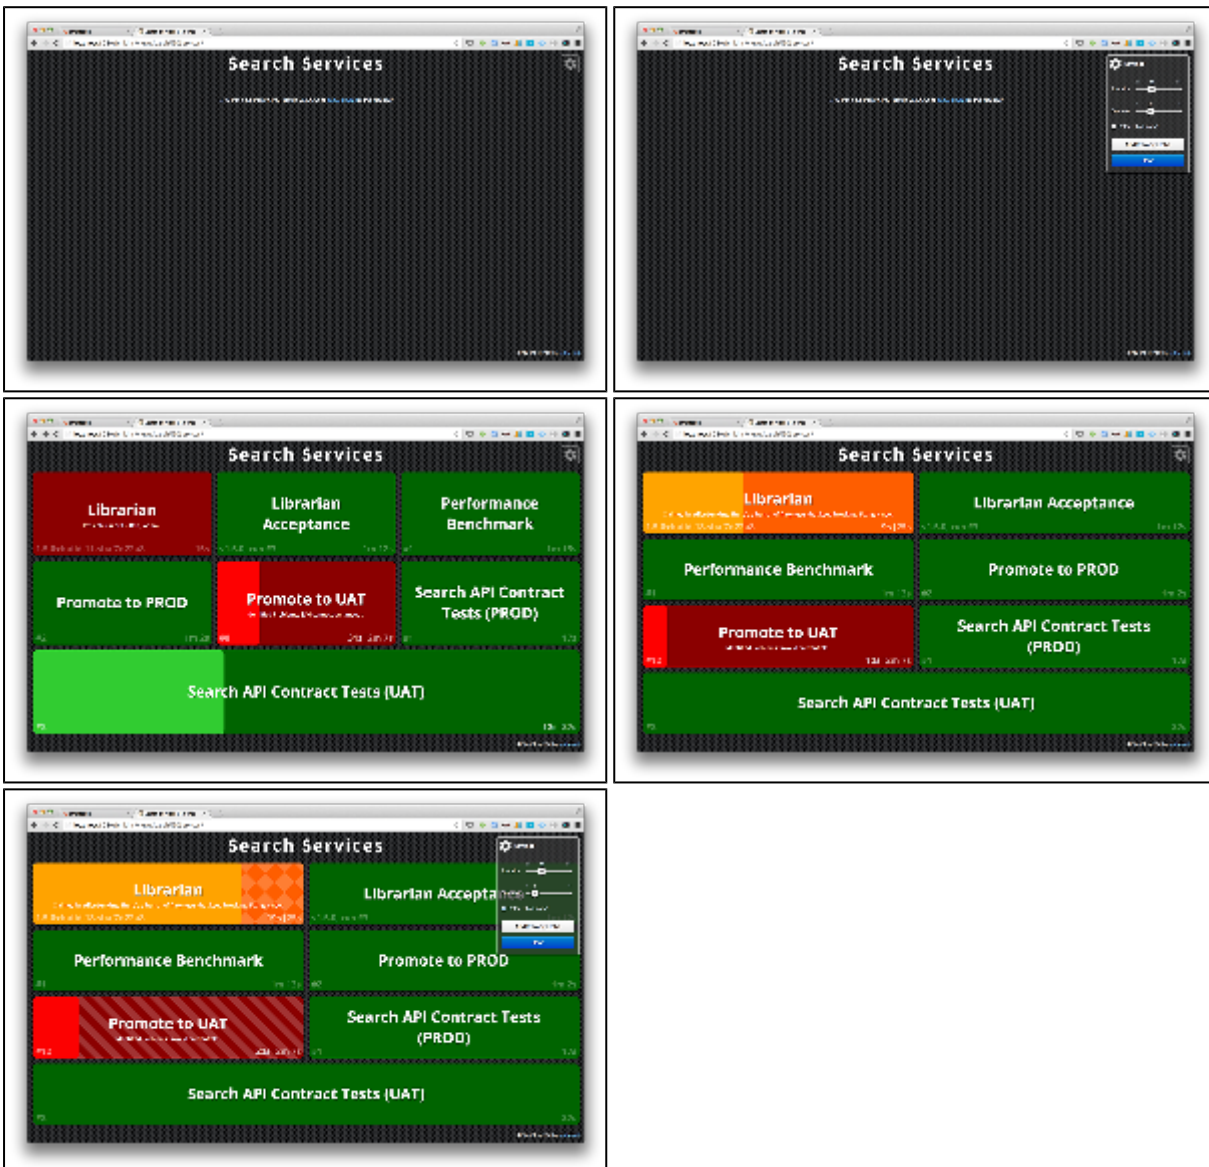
Search Services

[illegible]

Search Services

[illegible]

Search Services

Librarian

Librarian Acceptance

Performance Benchmark

Promote to PROD

Promote to UAT

Search API Contract Tests (PROD)

Search API Contract Tests (UAT)

Search Services

Librarian

Librarian Acceptance

Performance Benchmark

Promote to PROD

Promote to UAT

Search API Contract Tests (PROD)

Search API Contract Tests (UAT)

Search Services

Librarian

Librarian Accepta

Performance Benchmark

Promote to PROD

Promote to UAT

Search API Contract Tests (PROD)

Search API Contract Tests (UAT)